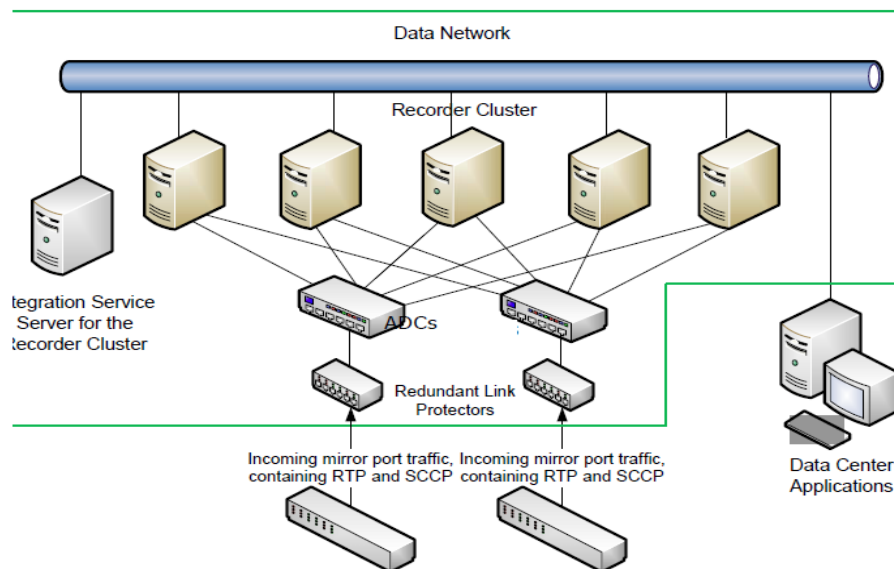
Data Network

Recorder Cluster

itegration Service Server for the Recorder Cluster

ADCs

Redundant Link Protectors

Incoming mirror port traffic, containing RTP and SCCP

Incoming mirror port traffic, containing RTP and SCCP

Data Center Applications